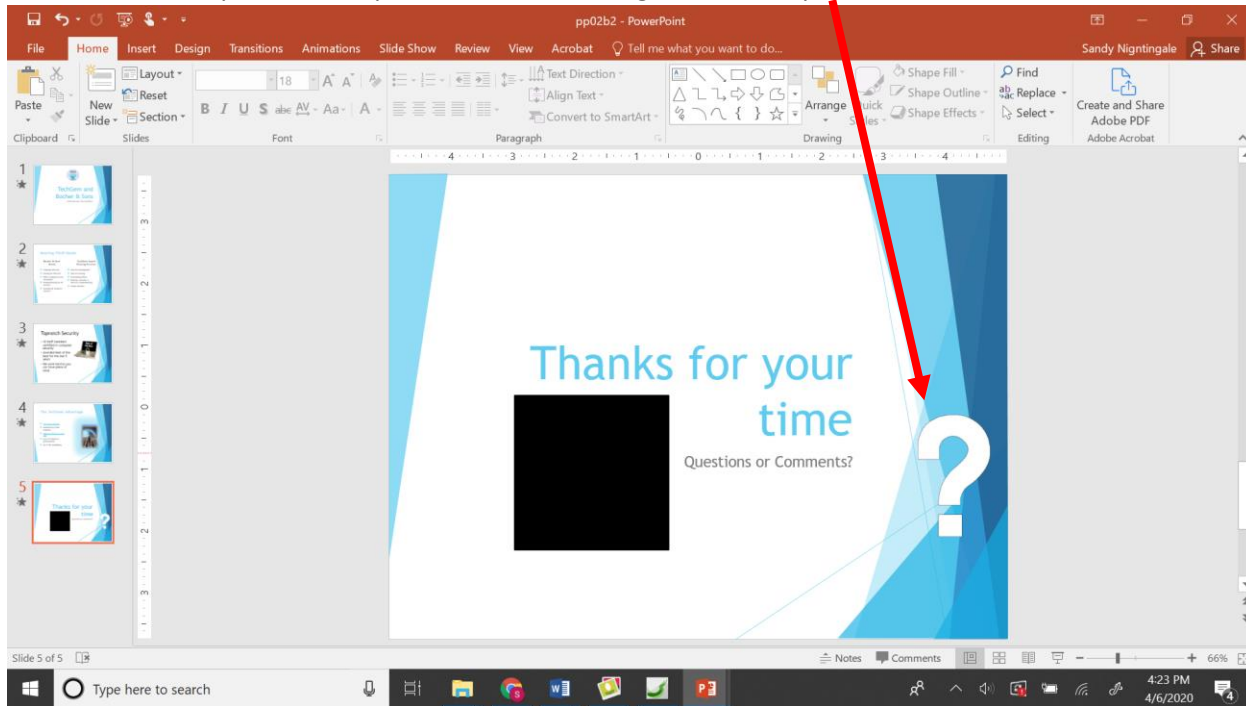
pp02b2 - PowerPoint

File Home Insert Design Transitions Animations Slide Show Review View Acrobat Tell me what you want to do...

Sandy Nigntingale Share

Paste New Slide Layout Reset Section 18 A A Text Direction Align Text Convert to SmartArt Arrange Quick Styles Shape Fill Shape Outline Shape Effects Find Replace Select Create and Share Adobe PDF

Clipboard Slides Font Paragraph Drawing Editing Adobe Acrobat

1 TechGem and Bucher & Sons
2
3 Tigerarch Security
4
5 Thanks for your time

Thanks for your time

Questions or Comments?

?

Slide 5 of 5 Notes Comments 66%

Type here to search

4:23 PM 4/6/2020